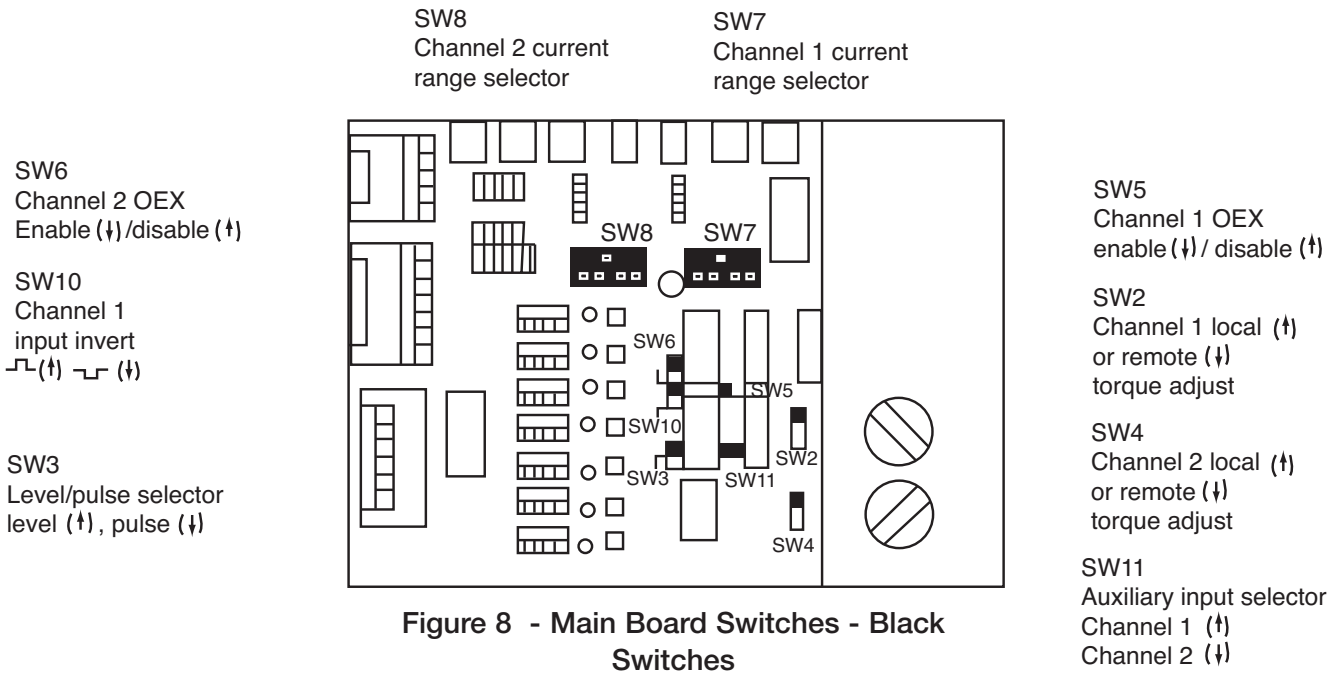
SW8
Channel 2 current range selector

SW7
Channel 1 current range selector

SW6
Channel 2 OEX
Enable (↓)/disable (↑)

SW10
Channel 1
input invert
⎍(↑) ⎎(↓)

SW3
Level/pulse selector
level (↑), pulse (↓)

SW8 SW7 SW6 SW5 SW10 SW2 SW3 SW11 SW4

SW5
Channel 1 OEX
enable (↓) / disable (↑)

SW2
Channel 1 local (↑)
or remote (↓)
torque adjust

SW4
Channel 2 local (↑)
or remote (↓)
torque adjust

SW11
Auxiliary input selector
Channel 1 (↑)
Channel 2 (↓)

Figure 8 - Main Board Switches - Black Switches